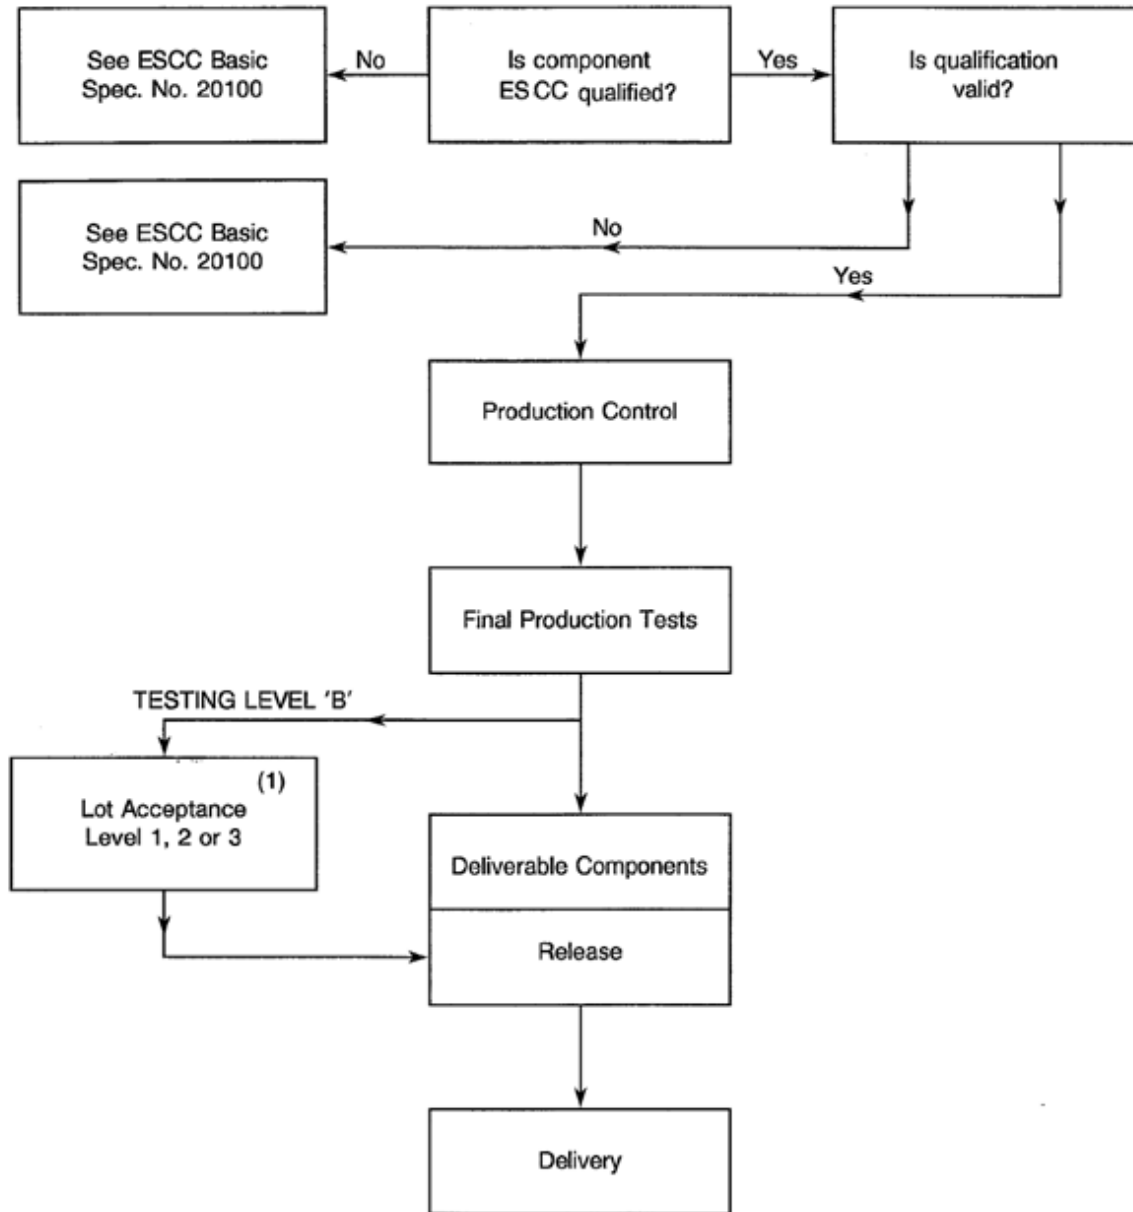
See ESCC Basic Spec. No. 20100

No

Is component ESCC qualified?

Yes

Is qualification valid?

See ESCC Basic Spec. No. 20100

No

Yes

Production Control

Final Production Tests

TESTING LEVEL 'B'

(1)
Lot Acceptance Level 1, 2 or 3

Deliverable Components

Release

Delivery